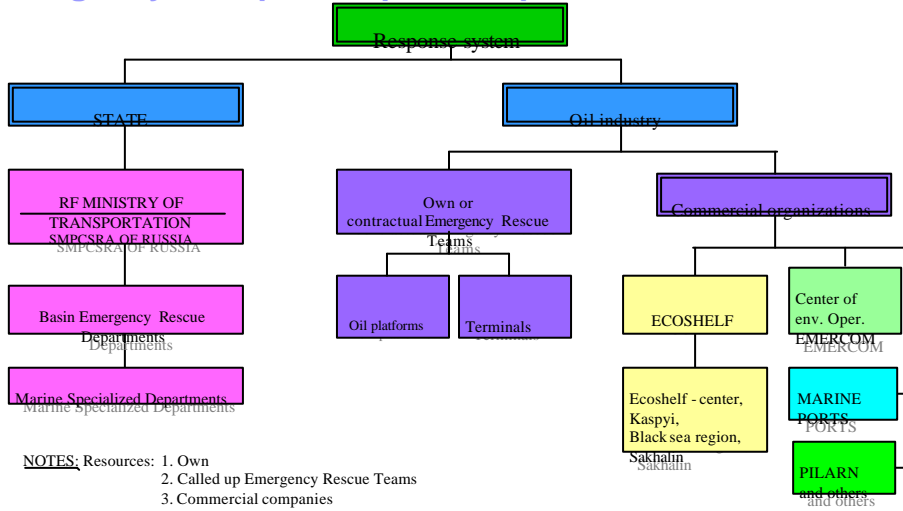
Response system

STATE

Oil industry

RF MINISTRY OF TRANSPORTATION
SMPCSRA OF RUSSIA

Own or contractual Emergency Rescue Teams

Commercial organizations

Basin Emergency Rescue Departments

Oil platforms

Terminals

ECOSHELF

Center of env. Oper. EMERCOM

Marine Specialized Departments

Ecoshelf - center, Kaspyi, Black sea region, Sakhalin

MARINE PORTS

PILARN and others

NOTES: Resources: 1. Own
2. Called up Emergency Rescue Teams
3. Commercial companies